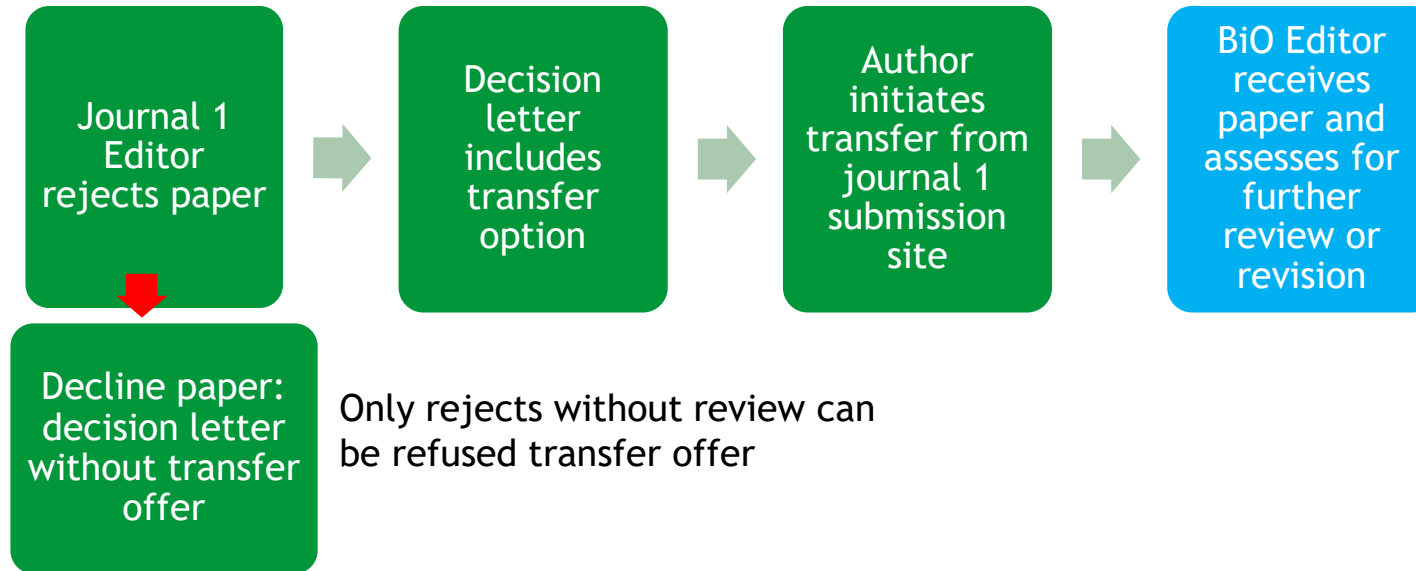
Journal 1 Editor rejects paper

Decision letter includes transfer option

Author initiates transfer from journal 1 submission site

BiO Editor receives paper and assesses for further review or revision

Decline paper: decision letter without transfer offer

Only rejects without review can be refused transfer offer